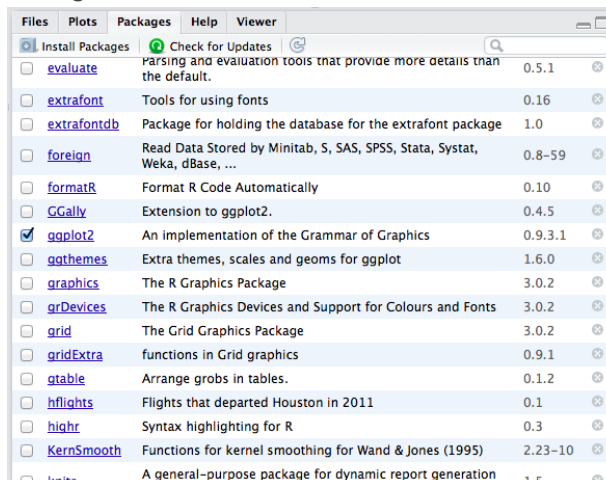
Files Plots Packages Help Viewer

Install Packages Check for Updates

| | | | |
|---|---|---|---|
| | evaluate | Parsing and evaluation tools that provide more details than the default. | 0.5.1 |
| | extrafont | Tools for using fonts | 0.16 |
| | extrafontdb | Package for holding the database for the extrafont package | 1.0 |
| | foreign | Read Data Stored by Minitab, S, SAS, SPSS, Stata, Systat, Weka, dBase, ... | 0.8-59 |
| | formatR | Format R Code Automatically | 0.10 |
| | GGally | Extension to ggplot2. | 0.4.5 |
| ☑ | ggplot2 | An implementation of the Grammar of Graphics | 0.9.3.1 |
| | ggthemes | Extra themes, scales and geoms for ggplot | 1.6.0 |
| | graphics | The R Graphics Package | 3.0.2 |
| | grDevices | The R Graphics Devices and Support for Colours and Fonts | 3.0.2 |
| | grid | The Grid Graphics Package | 3.0.2 |
| | gridExtra | functions in Grid graphics | 0.9.1 |
| | gtable | Arrange grobs in tables. | 0.1.2 |
| | hflights | Flights that departed Houston in 2011 | 0.1 |
| | highr | Syntax highlighting for R | 0.3 |
| | KernSmooth | Functions for kernel smoothing for Wand & Jones (1995) | 2.23-10 |
| | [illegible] | A general-purpose package for dynamic report generation | 1.5 |